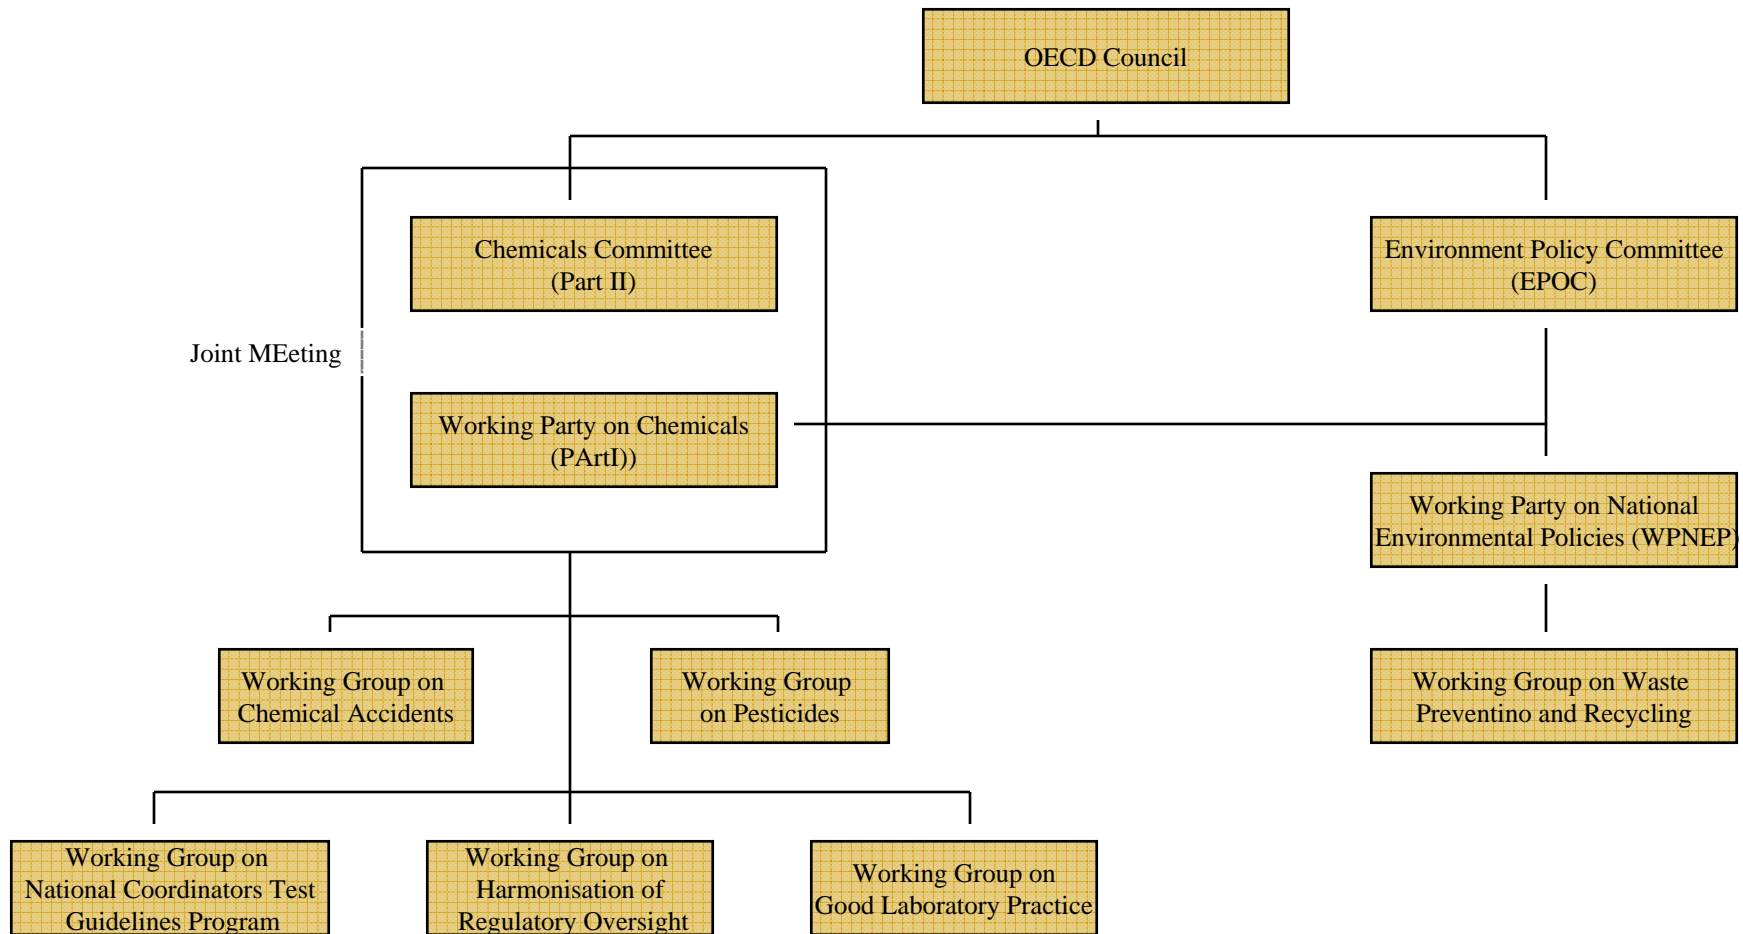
OECD Council

Chemicals Committee (Part II)

Environment Policy Committee (EPOC)

Joint MEeting

Working Party on Chemicals (PArtI))

Working Party on National Environmental Policies (WPNEP)

Working Group on Chemical Accidents

Working Group on Pesticides

Working Group on Waste Preventino and Recycling

Working Group on National Coordinators Test Guidelines Program

Working Group on Harmonisation of Regulatory Oversight

Working Group on Good Laboratory Practice